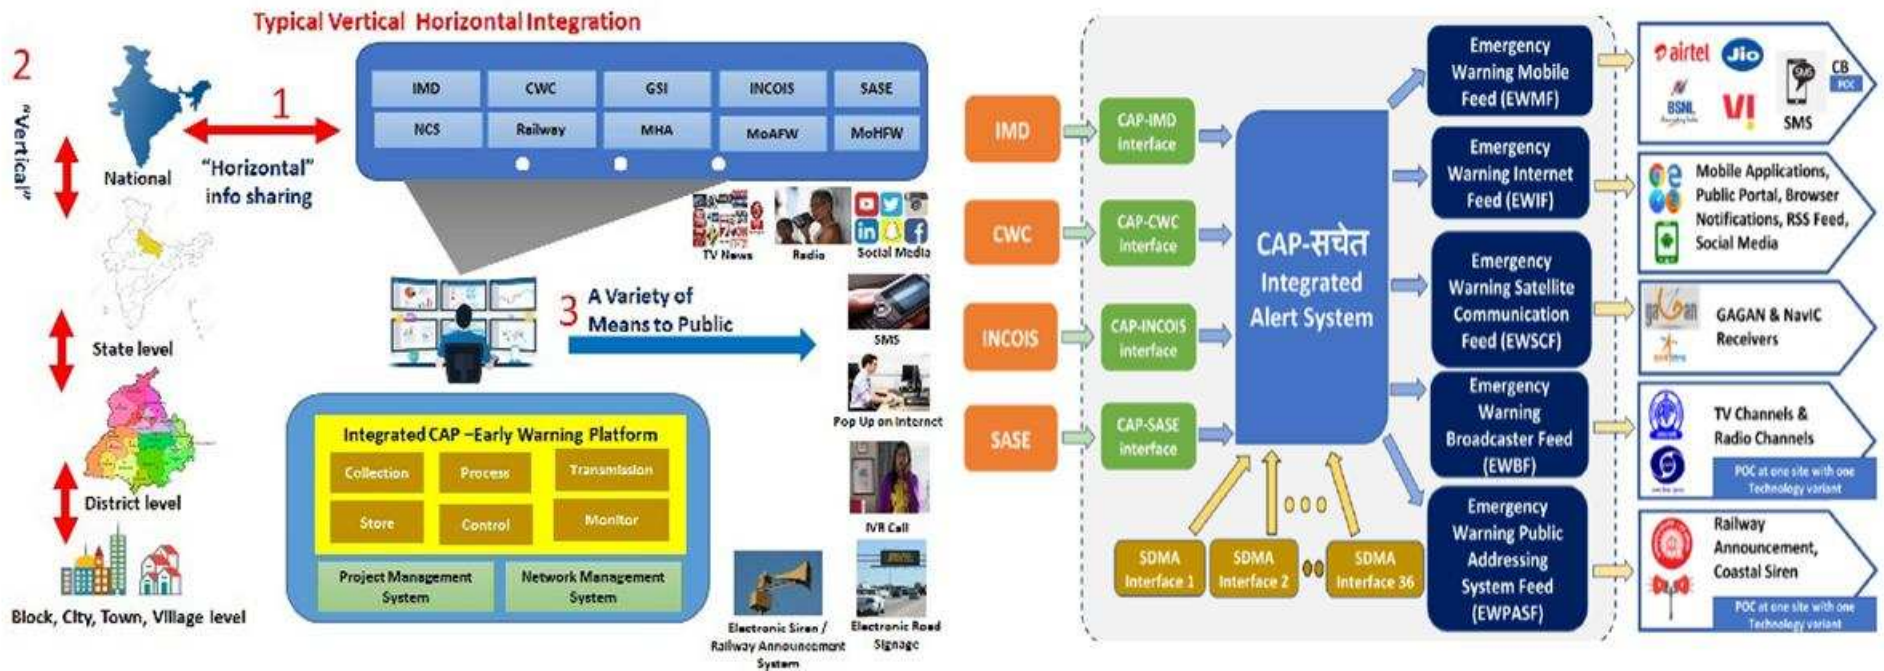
Typical Vertical Horizontal Integration

2

"Vertical"

National

State level

District level

Block, City, Town, Village level

1

"Horizontal" info sharing

| IMD | CWC | GSI | INCOIS | SASE |
|---|---|---|---|---|
| NCS | Railway | MHA | MoAFW | MoHFW |

TV News

Radio

Social Media

3 A Variety of Means to Public

SMS

Pop Up on Internet

IVR Call

Electronic Siren / Railway Announcement System

Electronic Road Signage

Integrated CAP –Early Warning Platform

| Collection | Process | Transmission |
|---|---|---|
| Store | Control | Monitor |

Project Management System

Network Management System

IMD

CWC

INCOIS

SASE

CAP-IMD interface

CAP-CWC interface

CAP-INCOIS interface

CAP-SASE interface

CAP-सचेत Integrated Alert System

SDMA Interface 1

SDMA Interface 2

SDMA Interface 36

Emergency Warning Mobile Feed (EWMF)

Emergency Warning Internet Feed (EWIF)

Emergency Warning Satellite Communication Feed (EWSCF)

Emergency Warning Broadcaster Feed (EWBF)

Emergency Warning Public Addressing System Feed (EWPASF)

airtel Jio BSNL Vi SMS CB POC

Mobile Applications, Public Portal, Browser Notifications, RSS Feed, Social Media

GAGAN & NavIC Receivers

TV Channels & Radio Channels

POC at one site with one Technology variant

Railway Announcement, Coastal Siren

POC at one site with one Technology variant